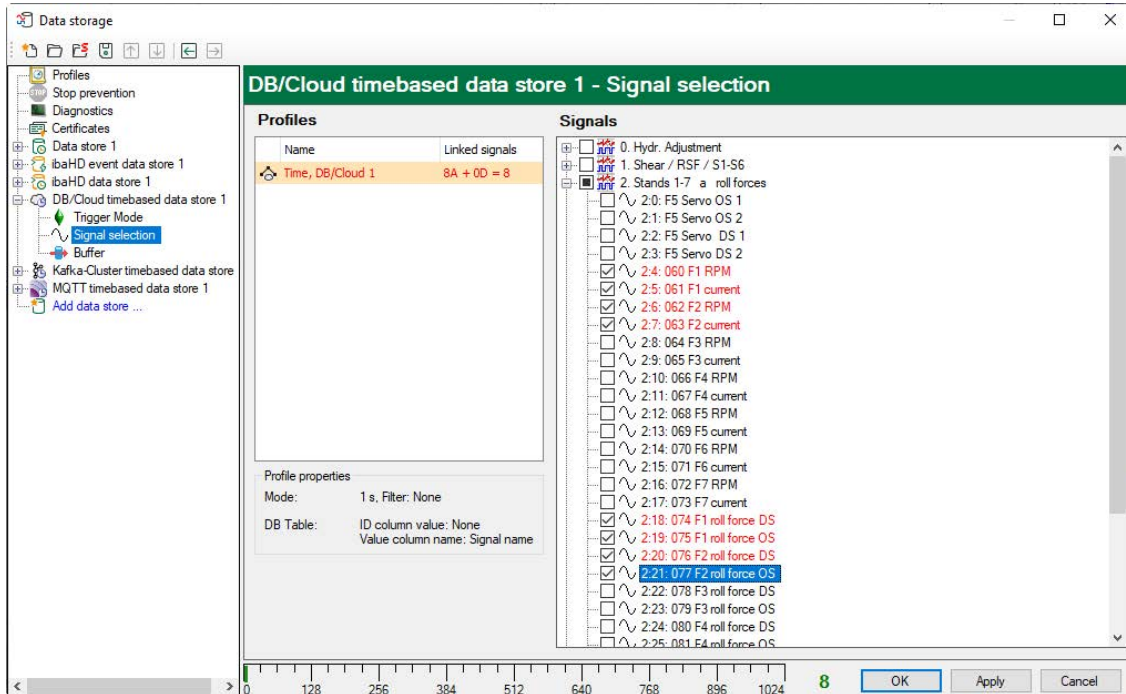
Data storage

Profiles
Stop prevention
Diagnostics
Certificates
Data store 1
ibaHD event data store 1
ibaHD data store 1
DB/Cloud timebased data store 1
Trigger Mode
Signal selection
Buffer
Kafka-Cluster timebased data store
MQTT timebased data store 1
Add data store ...

DB/Cloud timebased data store 1 - Signal selection

Profiles

| Name | Linked signals |
|---|---|
| Time, DB/Cloud 1 | 8A + 0D = 8 |

Profile properties
Mode: 1 s, Filter: None
DB Table: ID column value: None
Value column name: Signal name

Signals
0. Hydr. Adjustment
1. Shear / RSF / S1-S6
2. Stands 1-7 a roll forces
2:0: F5 Servo OS 1
2:1: F5 Servo OS 2
2:2: F5 Servo DS 1
2:3: F5 Servo DS 2
2:4: 060 F1 RPM
2:5: 061 F1 current
2:6: 062 F2 RPM
2:7: 063 F2 current
2:8: 064 F3 RPM
2:9: 065 F3 current
2:10: 066 F4 RPM
2:11: 067 F4 current
2:12: 068 F5 RPM
2:13: 069 F5 current
2:14: 070 F6 RPM
2:15: 071 F6 current
2:16: 072 F7 RPM
2:17: 073 F7 current
2:18: 074 F1 roll force DS
2:19: 075 F1 roll force OS
2:20: 076 F2 roll force DS
2:21: 077 F2 roll force OS
2:22: 078 F3 roll force DS
2:23: 079 F3 roll force OS
2:24: 080 F4 roll force DS
2:25: 081 F4 roll force OS

0 128 256 384 512 640 768 896 1024
8
OK Apply Cancel